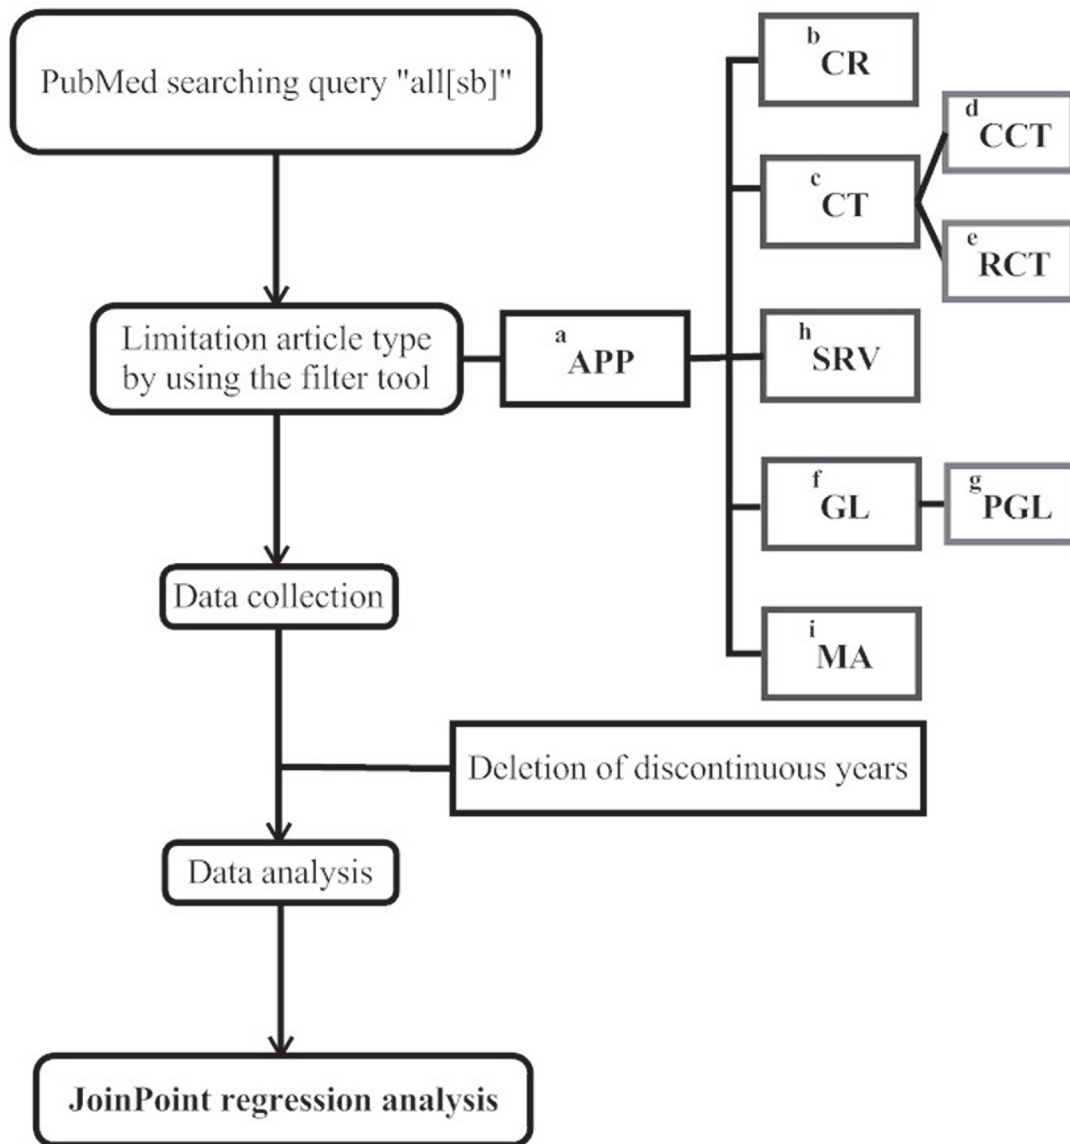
PubMed searching query "all[sb]"

Limitation article type by using the filter tool

$^{a}$APP

$^{b}$CR

$^{c}$CT

$^{d}$CCT

$^{e}$RCT

$^{h}$SRV

$^{f}$GL

$^{g}$PGL

$^{i}$MA

Data collection

Deletion of discontinuous years

Data analysis

JoinPoint regression analysis